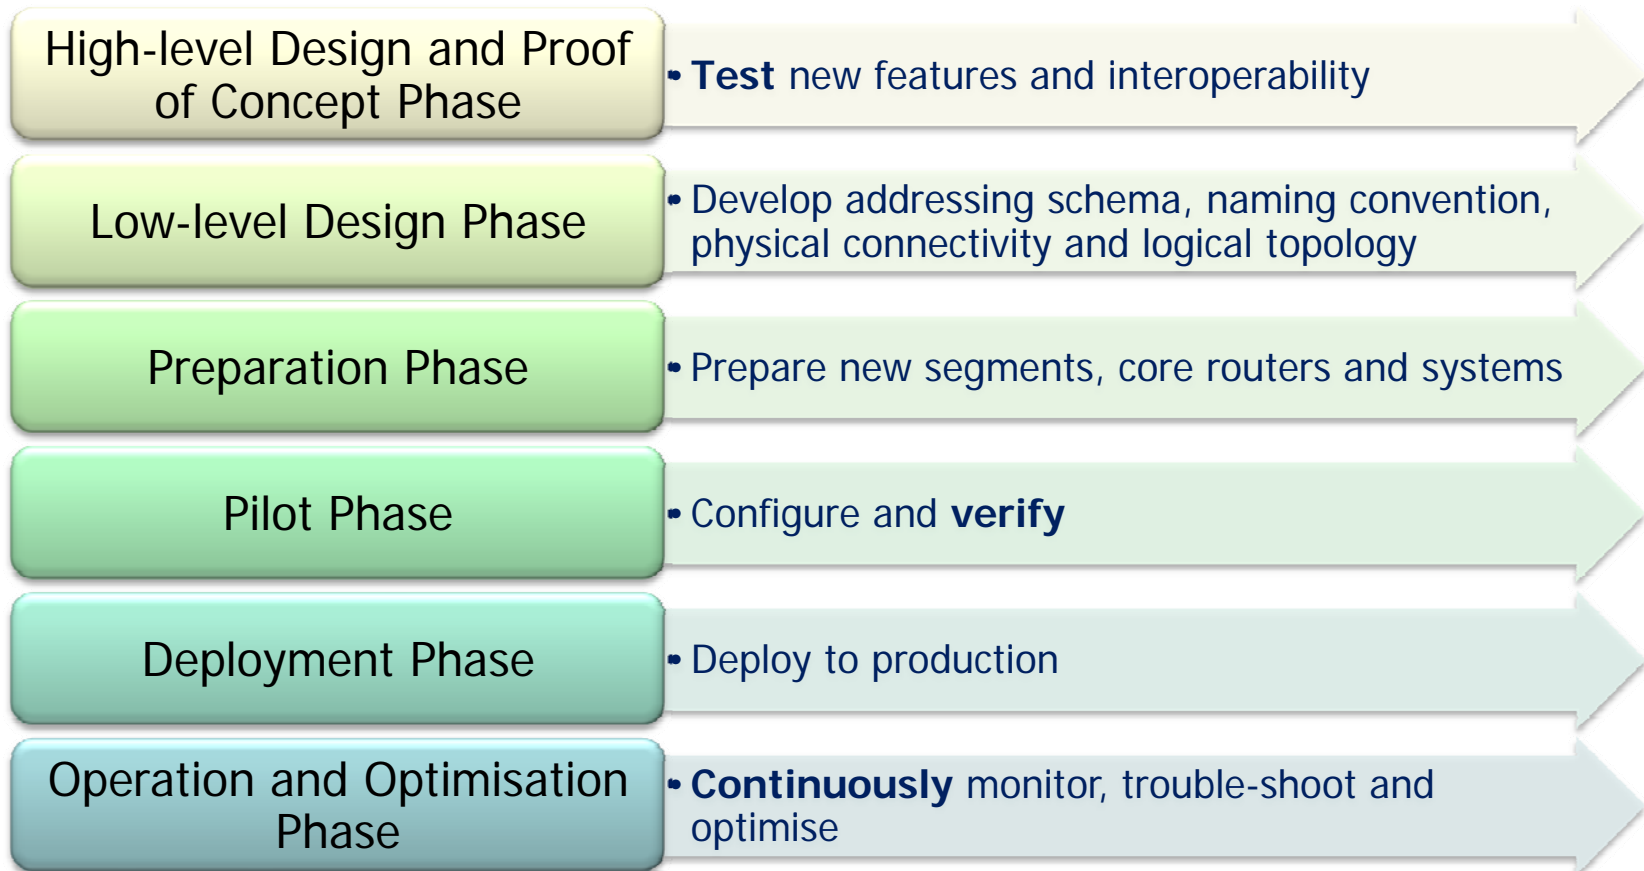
High-level Design and Proof of Concept Phase

• Test new features and interoperability

Low-level Design Phase

• Develop addressing schema, naming convention, physical connectivity and logical topology

Preparation Phase

• Prepare new segments, core routers and systems

Pilot Phase

• Configure and verify

Deployment Phase

• Deploy to production

Operation and Optimisation Phase

• Continuously monitor, trouble-shoot and optimise